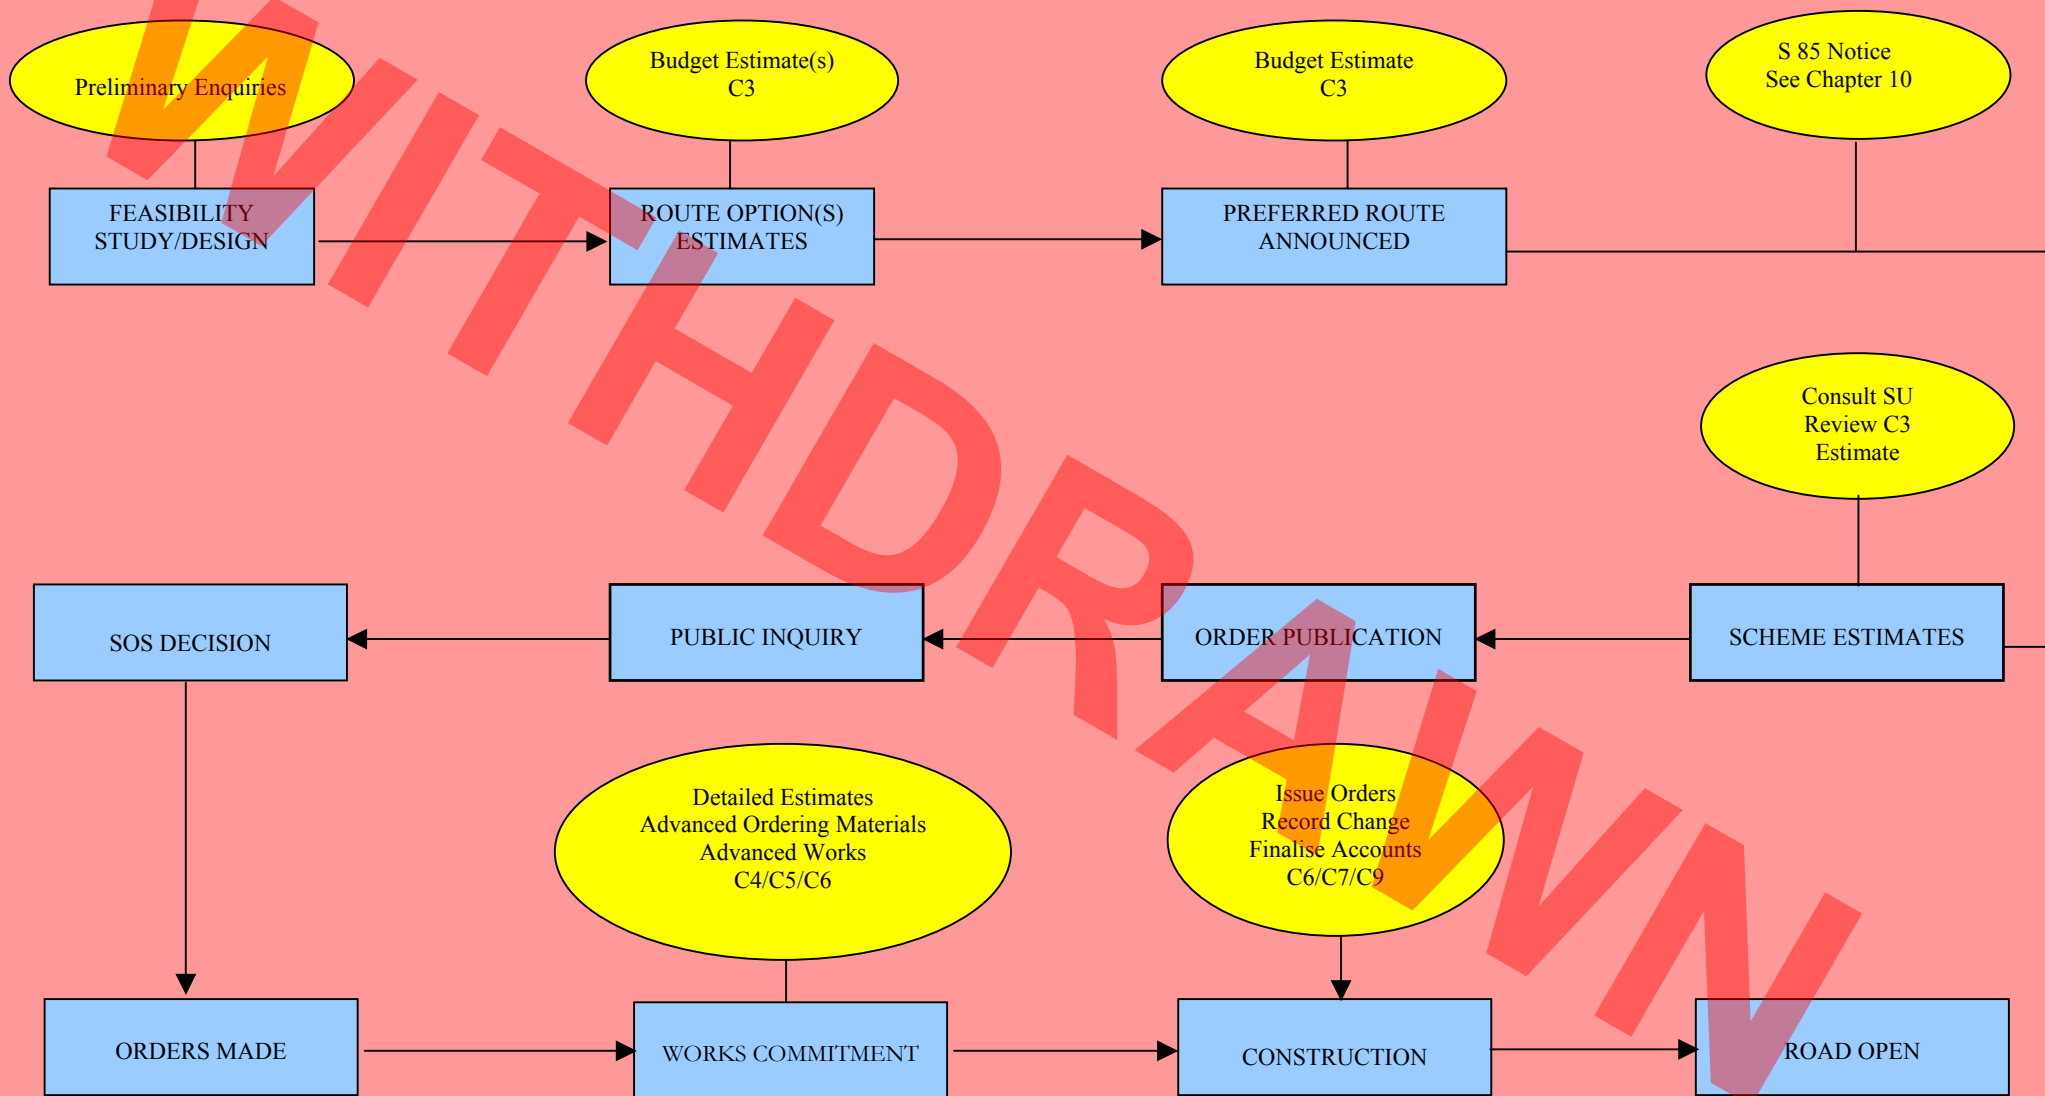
WITHDRAWN

Preliminary Enquiries

Budget Estimate(s)
C3

Budget Estimate
C3

S 85 Notice
See Chapter 10

FEASIBILITY STUDY/DESIGN

ROUTE OPTION(S) ESTIMATES

PREFERRED ROUTE ANNOUNCED

Consult SU
Review C3
Estimate

SOS DECISION

PUBLIC INQUIRY

ORDER PUBLICATION

SCHEME ESTIMATES

Detailed Estimates
Advanced Ordering Materials
Advanced Works
C4/C5/C6

Issue Orders
Record Change
Finalise Accounts
C6/C7/C9

ORDERS MADE

WORKS COMMITMENT

CONSTRUCTION

ROAD OPEN